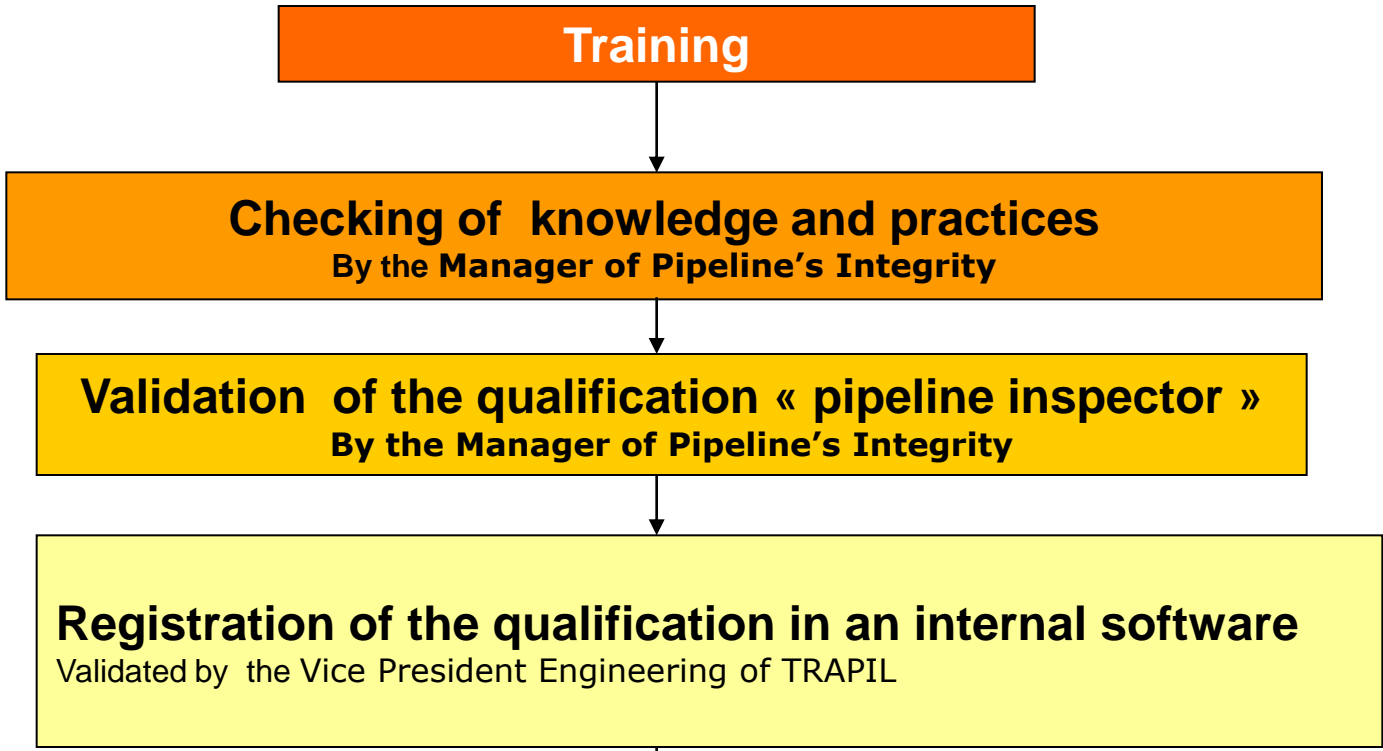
Training

Checking of knowledge and practices
By the Manager of Pipeline’s Integrity

Validation of the qualification « pipeline inspector »
By the Manager of Pipeline’s Integrity

Registration of the qualification in an internal software
Validated by the Vice President Engineering of TRAPIL